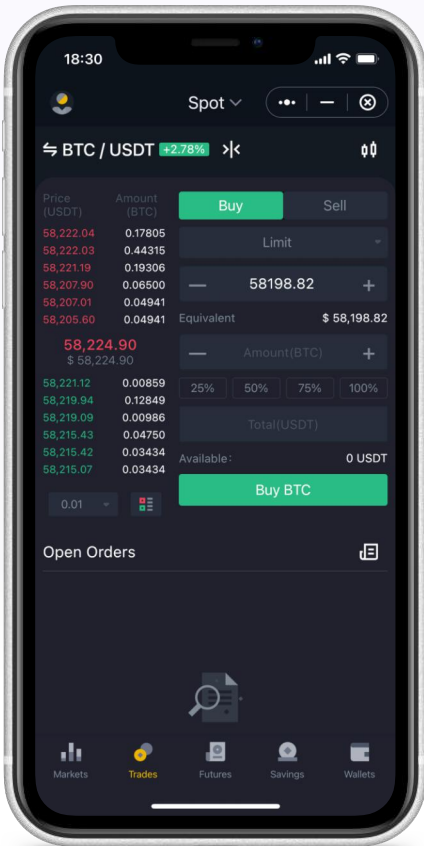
18:30

Spot

BTC / USDT +2.78%

| Price (USDT) | Amount (BTC) |
|---|---|
| 58,222.04 | 0.17805 |
| 58,222.03 | 0.44315 |
| 58,221.19 | 0.19306 |
| 58,207.90 | 0.06500 |
| 58,207.01 | 0.04941 |
| 58,205.60 | 0.04941 |

58,224.90
$ 58,224.90

| | |
|---|---|
| 58,221.12 | 0.00859 |
| 58,219.94 | 0.12849 |
| 58,219.09 | 0.00986 |
| 58,215.43 | 0.04750 |
| 58,215.42 | 0.03434 |
| 58,215.07 | 0.03434 |

0.01

Buy Sell

Limit

58198.82

Equivalent $ 58,198.82

Amount(BTC)

25% 50% 75% 100%

Total(USDT)

Available: 0 USDT

Buy BTC

Open Orders

Markets Trades Futures Savings Wallets